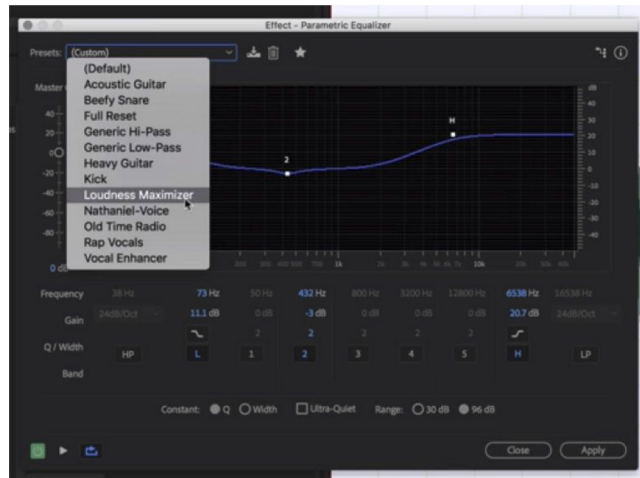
Effect - Parametric Equalizer

Presets: (Custom)

(Default)
Acoustic Guitar
Beefy Snare
Full Reset
Generic Hi-Pass
Generic Low-Pass
Heavy Guitar
Kick
Loudness Maximizer
Nathaniel-Voice
Old Time Radio
Rap Vocals
Vocal Enhancer

Master

40
20
0
-20
-40
-60
-80
0 dB

dB
40
30
20
10
0
-10
-20
-30
-40

2
H

200 300 400 500 700 1k 2k 3k 4k 5k 6k 7k 10k 20k 30k 40k

| Frequency | 38 Hz | 73 Hz | 50 Hz | 432 Hz | 800 Hz | 3200 Hz | 12800 Hz | 6538 Hz | 16538 Hz |
|---|---|---|---|---|---|---|---|---|---|
| Gain | 24dB/Oct | 11.1 dB | 0 dB | -3 dB | 0 dB | 0 dB | 0 dB | 20.7 dB | 24dB/Oct |
| Q / Width | | | 2 | 2 | 2 | 2 | 2 | | |
| Band | HP | L | 1 | 2 | 3 | 4 | 5 | H | LP |

Constant: Q Width Ultra-Quiet Range: 30 dB 96 dB

Close Apply